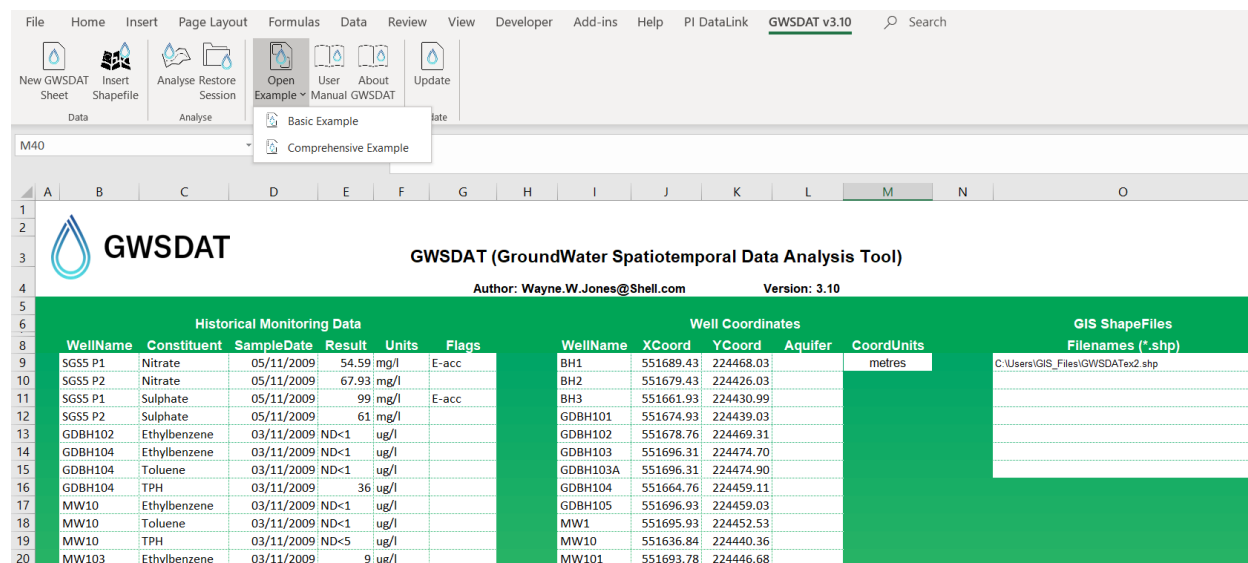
File Home Insert Page Layout Formulas Data Review View Developer Add-ins Help PI DataLink GWSDAT v3.10 Search

New GWSDAT Sheet
Insert Shapefile
Data
Analyse
Restore Session
Analyse
Open Example
User Manual
About GWSDAT
Update
Update

Basic Example
Comprehensive Example

M40

| | A | B | C | D | E | F | G | H | I | J | K | L | M | N | O |
|---|---|---|---|---|---|---|---|---|---|---|---|---|---|---|---|
| 1 | | | | | | | | | | | | | | | |
| 2 | | | | | | | | | | | | | | | |
| 3 | | GWSDAT | | | | GWSDAT (GroundWater Spatiotemporal Data Analysis Tool) | | | | | | | | | |
| 4 | | | | | | | | Author: Wayne.W.Jones@Shell.com | | | Version: 3.10 | | | | |
| 5 | | | | | | | | | | | | | | | |
| 6 | | | Historical Monitoring Data | | | | | | | Well Coordinates | | | | | GIS ShapeFiles |
| 8 | | WellName | Constituent | SampleDate | Result | Units | Flags | | WellName | XCoord | YCoord | Aquifer | CoordUnits | | Filenames (*.shp) |
| 9 | | SGS5 P1 | Nitrate | 05/11/2009 | 54.59 | mg/l | E-acc | | BH1 | 551689.43 | 224468.03 | | metres | | C:\Users\GIS_Files\GWSDATex2.shp |
| 10 | | SGS5 P2 | Nitrate | 05/11/2009 | 67.93 | mg/l | | | BH2 | 551679.43 | 224426.03 | | | | |
| 11 | | SGS5 P1 | Sulphate | 05/11/2009 | 99 | mg/l | E-acc | | BH3 | 551661.93 | 224430.99 | | | | |
| 12 | | SGS5 P2 | Sulphate | 05/11/2009 | 61 | mg/l | | | GDBH101 | 551674.93 | 224439.03 | | | | |
| 13 | | GDBH102 | Ethylbenzene | 03/11/2009 | ND<1 | ug/l | | | GDBH102 | 551678.76 | 224469.31 | | | | |
| 14 | | GDBH104 | Ethylbenzene | 03/11/2009 | ND<1 | ug/l | | | GDBH103 | 551696.31 | 224474.70 | | | | |
| 15 | | GDBH104 | Toluene | 03/11/2009 | ND<1 | ug/l | | | GDBH103A | 551696.31 | 224474.90 | | | | |
| 16 | | GDBH104 | TPH | 03/11/2009 | 36 | ug/l | | | GDBH104 | 551664.76 | 224459.11 | | | | |
| 17 | | MW10 | Ethylbenzene | 03/11/2009 | ND<1 | ug/l | | | GDBH105 | 551696.93 | 224459.03 | | | | |
| 18 | | MW10 | Toluene | 03/11/2009 | ND<1 | ug/l | | | MW1 | 551695.93 | 224452.53 | | | | |
| 19 | | MW10 | TPH | 03/11/2009 | ND<5 | ug/l | | | MW10 | 551636.84 | 224440.36 | | | | |
| 20 | | MW103 | Ethylbenzene | 03/11/2009 | 9 | ug/l | | | MW101 | 551693.78 | 224446.68 | | | | |